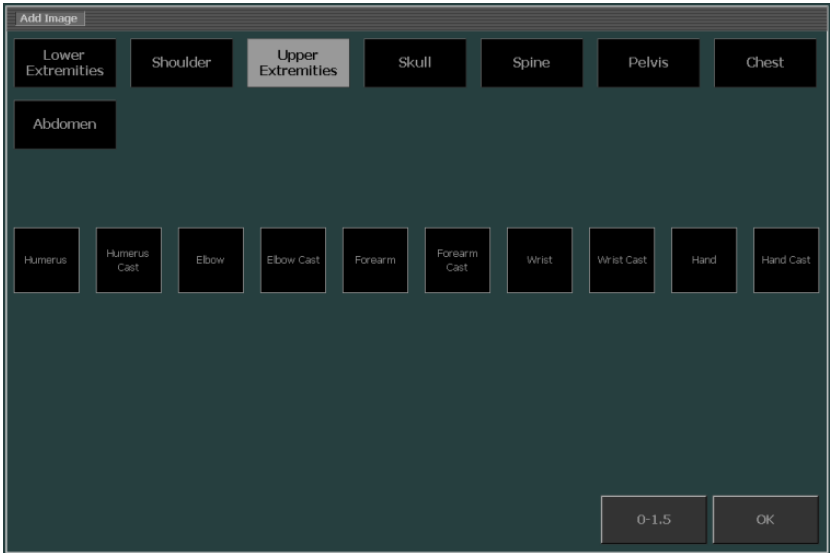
Add Image

Lower Extremities

Shoulder

Upper Extremities

Skull

Spine

Pelvis

Chest

Abdomen

Humerus

Humerus Cast

Elbow

Elbow Cast

Forearm

Forearm Cast

Wrist

Wrist Cast

Hand

Hand Cast

0-1.5

OK